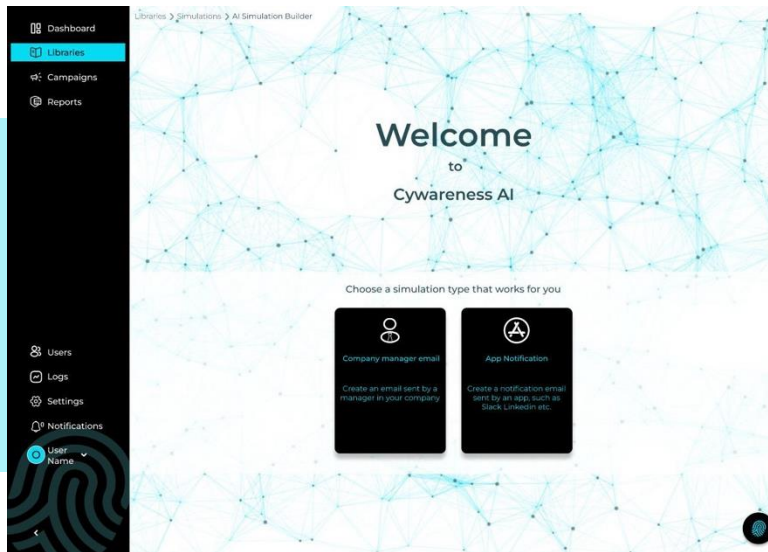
Dashboard
Libraries
Campaigns
Reports

Users
Logs
Settings
Notifications
User Name

Libraries > Simulations > AI Simulation Builder

Welcome
to
Cywareness AI

Choose a simulation type that works for you

Company manager email

Create an email sent by a manager in your company

App Notification

Create a notification email sent by an app, such as Slack Linkedin etc.